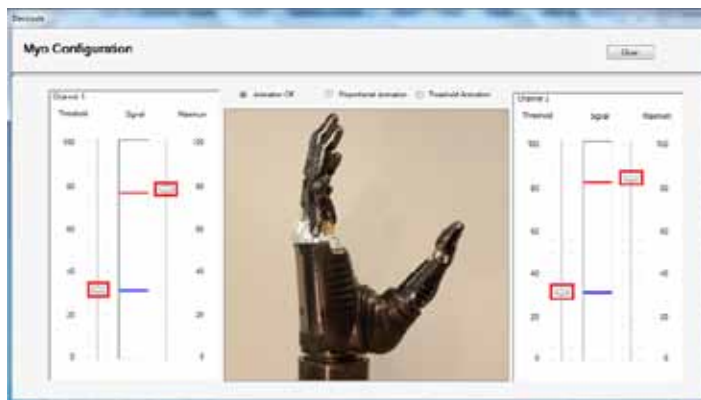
Bebionic

Myo Configuration

Close

Channel 1

Threshold

Signal

Maximum

100

80

60

40

20

0

Animation Off

Proportional Animation

Threshold Animation

Channel 2

Threshold

Signal

Maximum

100

80

60

40

20

0